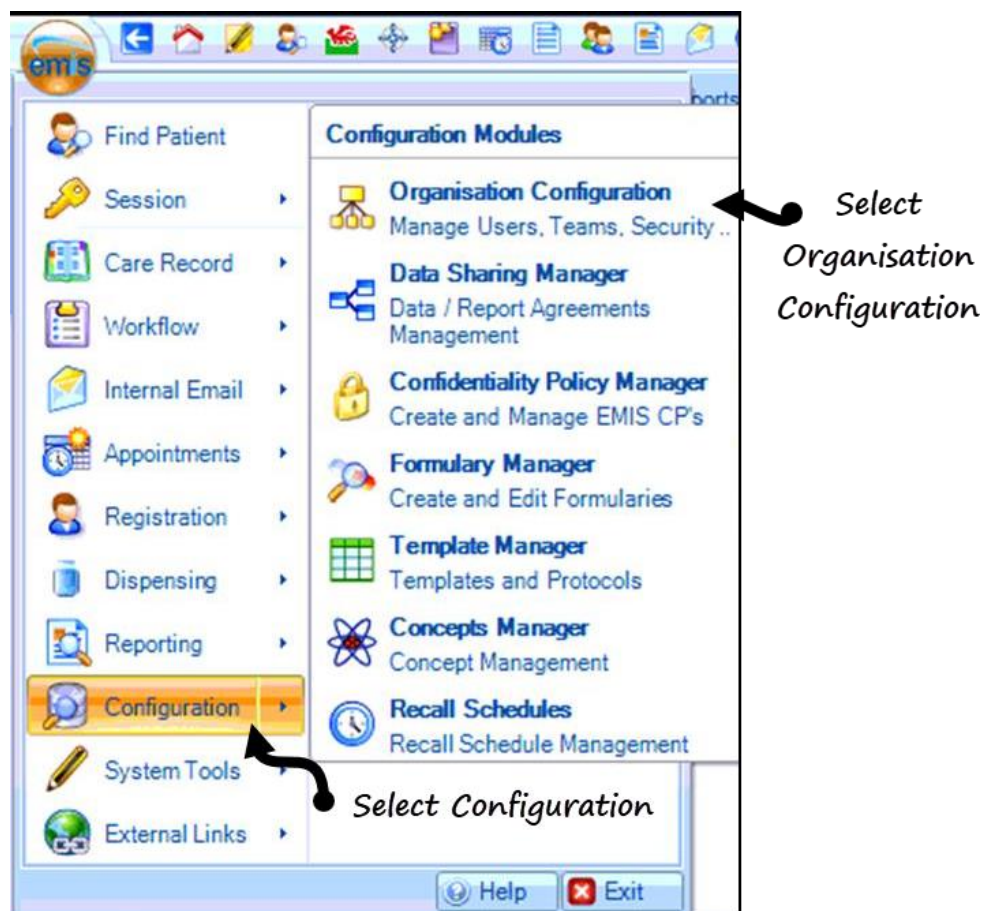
emis

ports

Find Patient
Session
Care Record
Workflow
Internal Email
Appointments
Registration
Dispensing
Reporting
Configuration
System Tools
External Links

Configuration Modules

Organisation Configuration
Manage Users, Teams, Security...

Data Sharing Manager
Data / Report Agreements Management

Confidentiality Policy Manager
Create and Manage EMIS CP's

Formulary Manager
Create and Edit Formularies

Template Manager
Templates and Protocols

Concepts Manager
Concept Management

Recall Schedules
Recall Schedule Management

Select Organisation Configuration

Select Configuration

Help
Exit